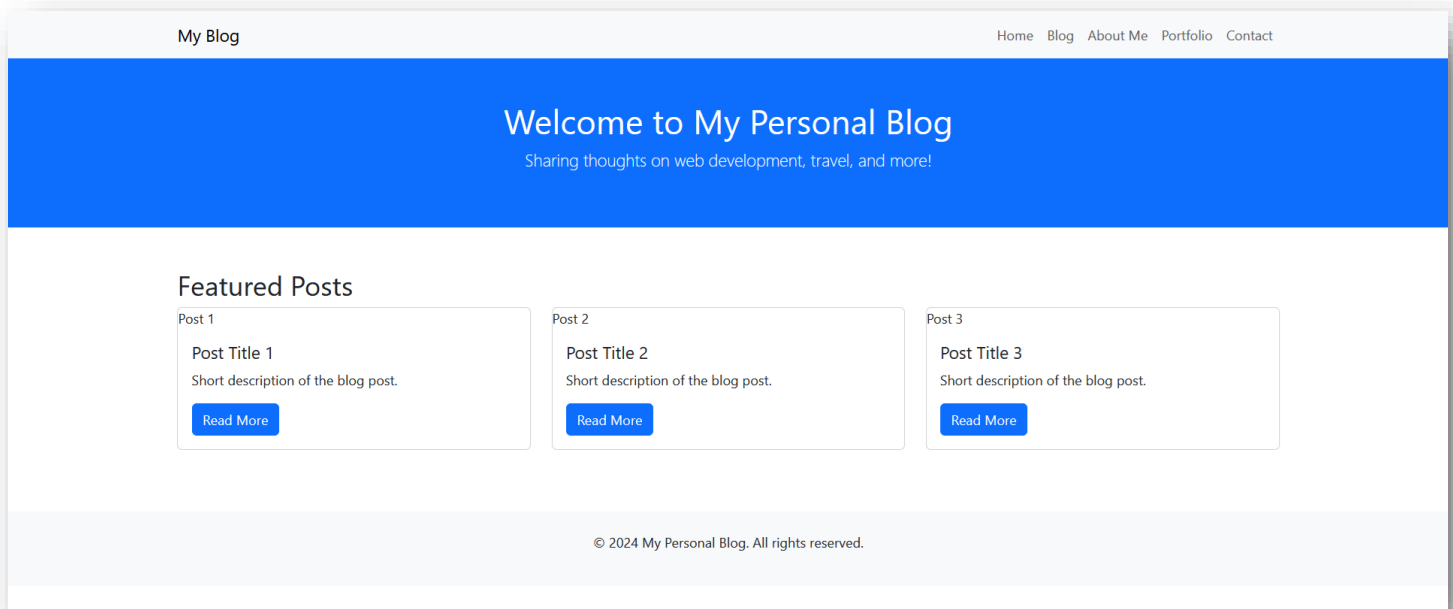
My Blog

Home Blog About Me Portfolio Contact

Welcome to My Personal Blog

Sharing thoughts on web development, travel, and more!

Featured Posts

Post 1

Post Title 1

Short description of the blog post.

Read More

Post 2

Post Title 2

Short description of the blog post.

Read More

Post 3

Post Title 3

Short description of the blog post.

Read More

© 2024 My Personal Blog. All rights reserved.